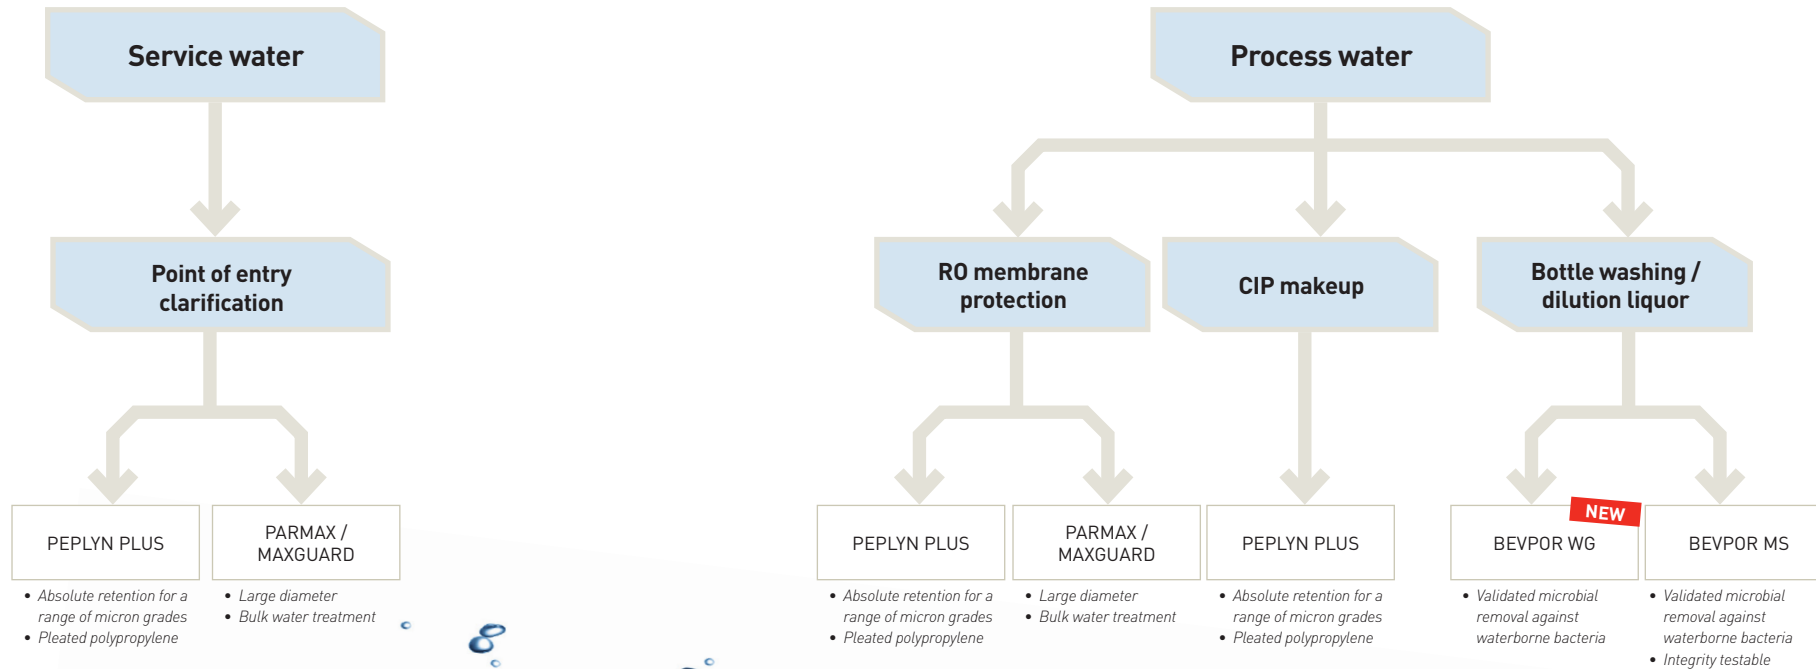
Service water

Point of entry clarification

PEPLYN PLUS

- Absolute retention for a range of micron grades
- Pleated polypropylene

PARMAX / MAXGUARD

- Large diameter
- Bulk water treatment

Process water

RO membrane protection

CIP makeup

Bottle washing / dilution liquor

PEPLYN PLUS

- Absolute retention for a range of micron grades
- Pleated polypropylene

PARMAX / MAXGUARD

- Large diameter
- Bulk water treatment

PEPLYN PLUS

- Absolute retention for a range of micron grades
- Pleated polypropylene

NEW

BEVPOR WG

- Validated microbial removal against waterborne bacteria

BEVPOR MS

- Validated microbial removal against waterborne bacteria
- Integrity testable